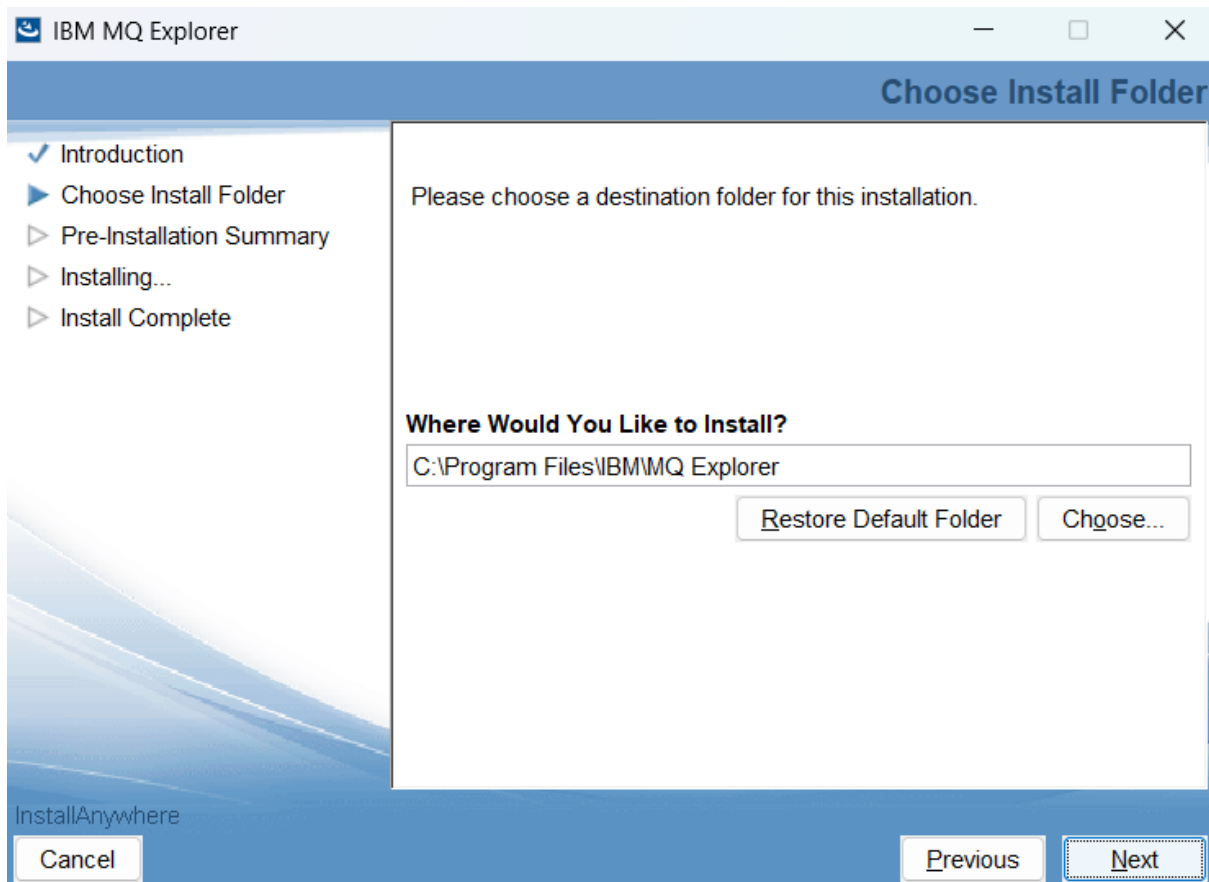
IBM MQ Explorer

Choose Install Folder

Introduction
Choose Install Folder
Pre-Installation Summary
Installing...
Install Complete

Please choose a destination folder for this installation.

Where Would You Like to Install?

C:\Program Files\IBM\MQ Explorer

Restore Default Folder

Choose...

InstallAnywhere

Cancel

Previous

Next